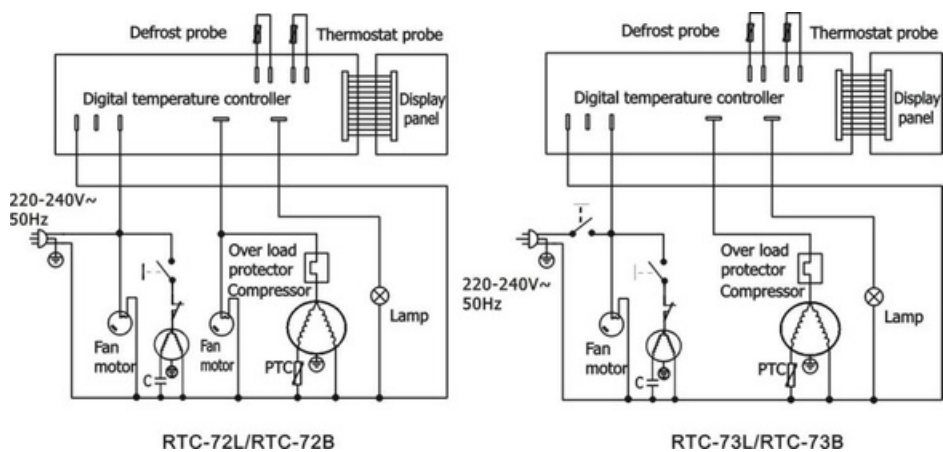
Defrost probe

Thermostat probe

Digital temperature controller

Display panel

220-240V~ 50Hz

Over load protector Compressor

Fan motor

Fan motor

C

PTC

Lamp

RTC-72L/RTC-72B

Defrost probe

Thermostat probe

Digital temperature controller

Display panel

220-240V~ 50Hz

Over load protector Compressor

Fan motor

C

PTC

Lamp

RTC-73L/RTC-73B